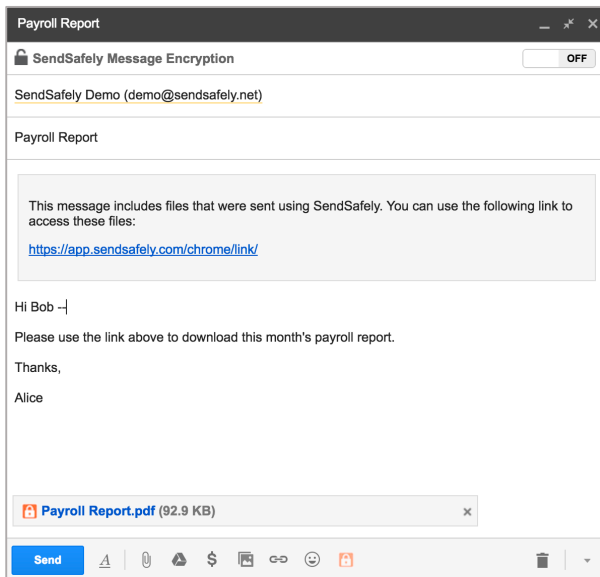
Payroll Report

SendSafely Message Encryption

OFF

SendSafely Demo (demo@sendsafely.net)

Payroll Report

This message includes files that were sent using SendSafely. You can use the following link to access these files:

https://app.sendsafely.com/chrome/link/

Hi Bob --

Please use the link above to download this month's payroll report.

Thanks,

Alice

Payroll Report.pdf (92.9 KB)

Send

A

$